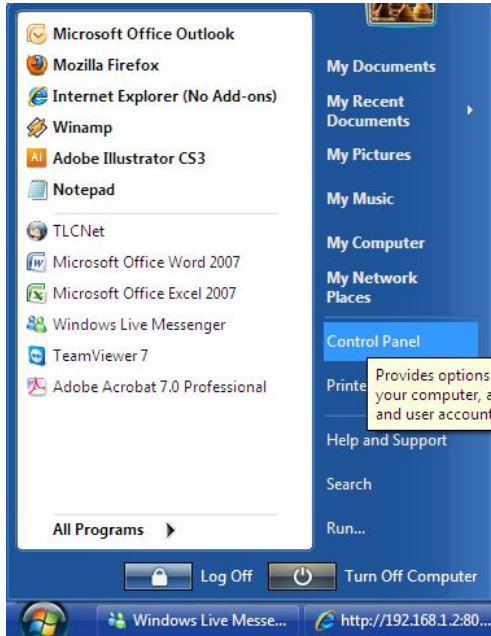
Microsoft Office Outlook
Mozilla Firefox
Internet Explorer (No Add-ons)
Winamp
Adobe Illustrator CS3
Notepad
TLCNet
Microsoft Office Word 2007
Microsoft Office Excel 2007
Windows Live Messenger
TeamViewer 7
Adobe Acrobat 7.0 Professional

All Programs

My Documents
My Recent Documents
My Pictures
My Music
My Computer
My Network Places
Control Panel
Printe
Provides options your computer, a and user account
Help and Support
Search
Run...

Log Off
Turn Off Computer

Windows Live Messe...
http://192.168.1.2:80...